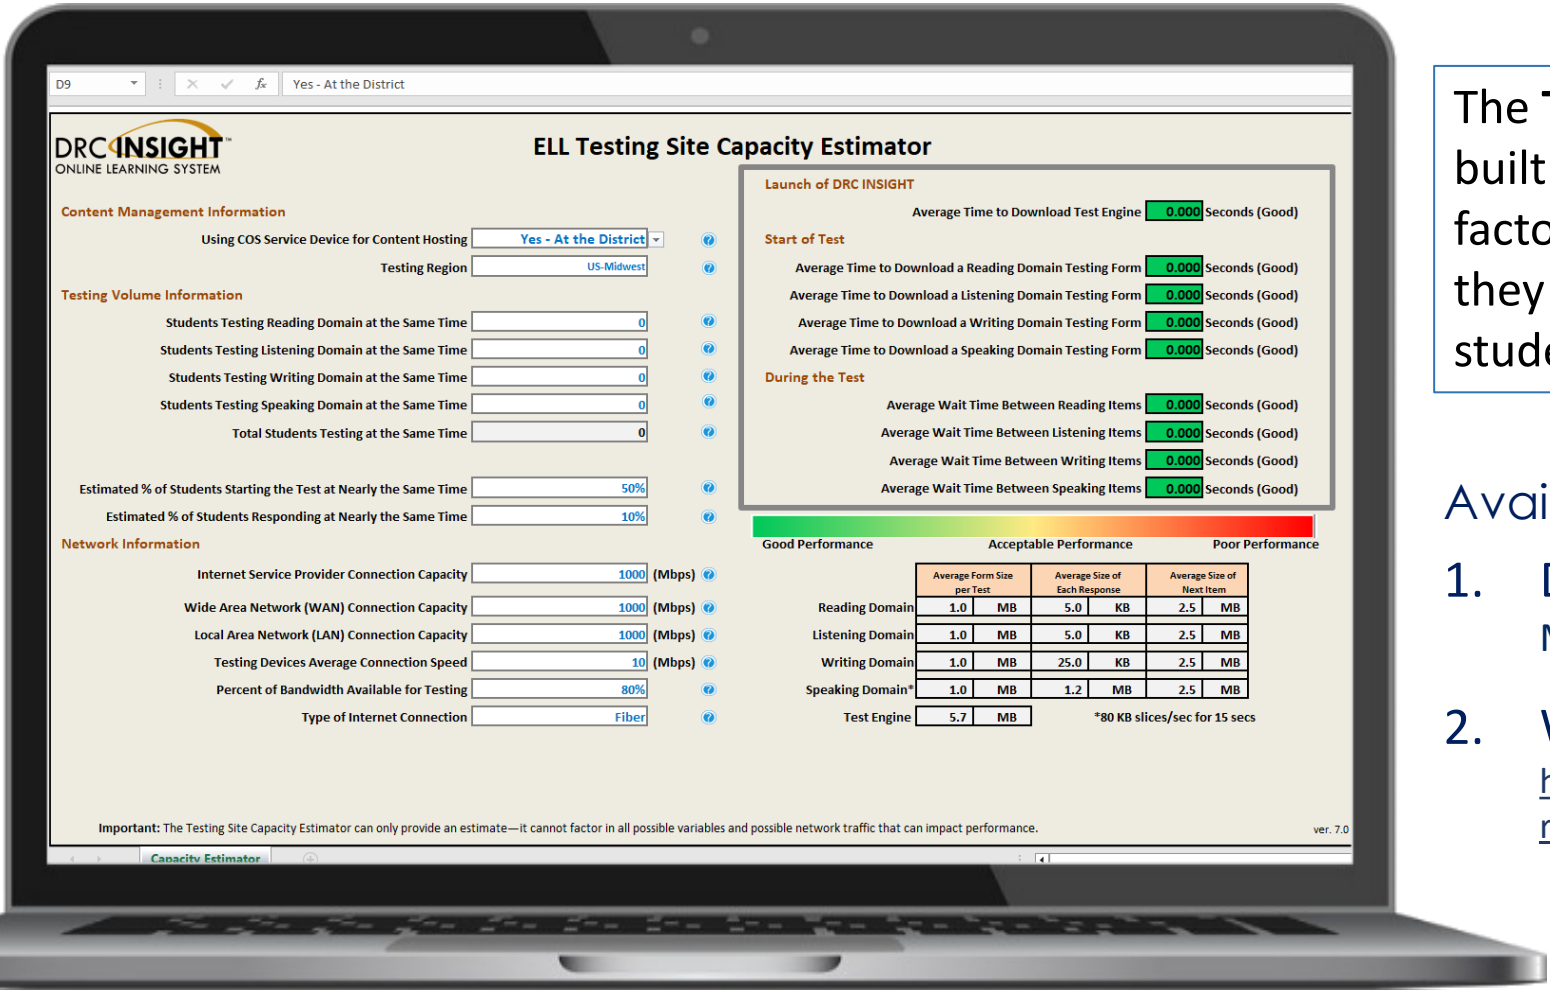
D9 | Yes - At the District

DRC INSIGHT ONLINE LEARNING SYSTEM

ELL Testing Site Capacity Estimator

Content Management Information

Using COS Service Device for Content Hosting | Yes - At the District

Testing Region | US-Midwest

Testing Volume Information

Students Testing Reading Domain at the Same Time | 0
Students Testing Listening Domain at the Same Time | 0
Students Testing Writing Domain at the Same Time | 0
Students Testing Speaking Domain at the Same Time | 0
Total Students Testing at the Same Time | 0

Estimated % of Students Starting the Test at Nearly the Same Time | 50%
Estimated % of Students Responding at Nearly the Same Time | 10%

Network Information

Internet Service Provider Connection Capacity | 1000 (Mbps)
Wide Area Network (WAN) Connection Capacity | 1000 (Mbps)
Local Area Network (LAN) Connection Capacity | 1000 (Mbps)
Testing Devices Average Connection Speed | 10 (Mbps)
Percent of Bandwidth Available for Testing | 80%
Type of Internet Connection | Fiber

Launch of DRC INSIGHT

Average Time to Download Test Engine | 0.000 Seconds (Good)

Start of Test

Average Time to Download a Reading Domain Testing Form | 0.000 Seconds (Good)
Average Time to Download a Listening Domain Testing Form | 0.000 Seconds (Good)
Average Time to Download a Writing Domain Testing Form | 0.000 Seconds (Good)
Average Time to Download a Speaking Domain Testing Form | 0.000 Seconds (Good)

During the Test

Average Wait Time Between Reading Items | 0.000 Seconds (Good)
Average Wait Time Between Listening Items | 0.000 Seconds (Good)
Average Wait Time Between Writing Items | 0.000 Seconds (Good)
Average Wait Time Between Speaking Items | 0.000 Seconds (Good)

Good Performance | Acceptable Performance | Poor Performance

| | Average Form Size per Test | | Average Size of Each Response | | Average Size of Next Item | |
|---|---|---|---|---|---|---|
| Reading Domain | 1.0 | MB | 5.0 | KB | 2.5 | MB |
| Listening Domain | 1.0 | MB | 5.0 | KB | 2.5 | MB |
| Writing Domain | 1.0 | MB | 25.0 | KB | 2.5 | MB |
| Speaking Domain* | 1.0 | MB | 1.2 | MB | 2.5 | MB |
| Test Engine | 5.7 | MB | | | | |

*80 KB slices/sec for 15 secs

Important: The Testing Site Capacity Estimator can only provide an estimate—it cannot factor in all possible variables and possible network traffic that can impact performance.

ver. 7.0

Capacity Estimator

The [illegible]
built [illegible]
facto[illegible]
they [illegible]
stude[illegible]

Avai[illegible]

1. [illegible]

2. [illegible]